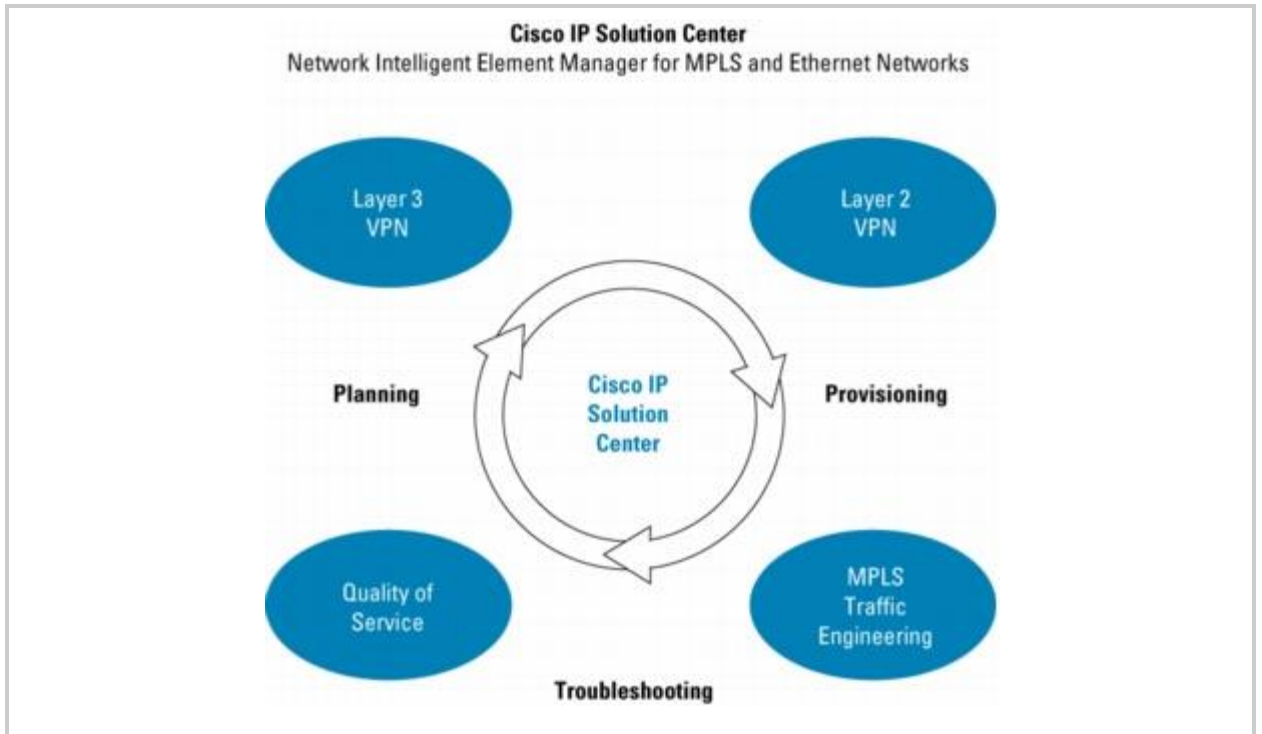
Cisco IP Solution Center
Network Intelligent Element Manager for MPLS and Ethernet Networks

Layer 3 VPN

Layer 2 VPN

Planning

Cisco IP Solution Center

Provisioning

Quality of Service

MPLS Traffic Engineering

Troubleshooting